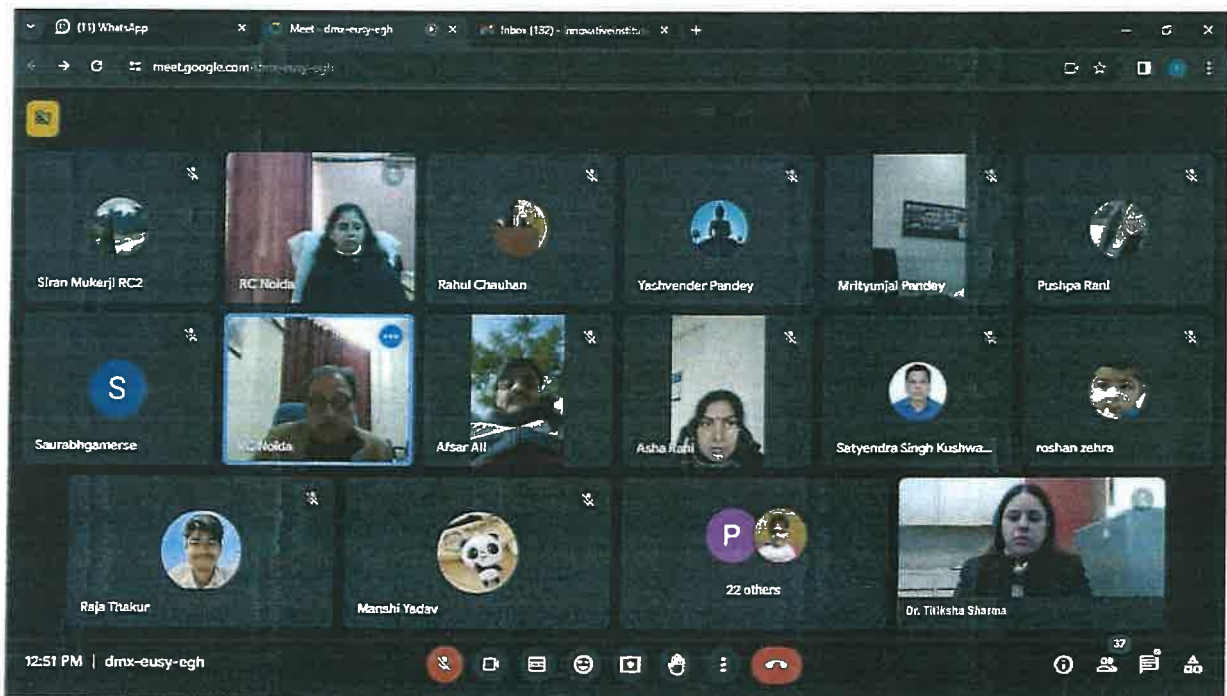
(11) WhatsApp
Meet - dmx-eusy-egh
Inbox (132) - innovativeinstitu
meet.google.com/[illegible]

Siran Mukerji RC2
RC Noida
Rahul Chauhan
Yashvender Pandey
Mrityunjai Pandey
Pushpa Rani
S
Saurabhgamerse
RC Noida
Afsar Ali
Asha Rani
Satyendra Singh Kushwa...
roshan zehra
Raja Thakur
Manshi Yadav
P
22 others
Dr. Titiksha Sharma

12:51 PM | dmx-eusy-egh
37